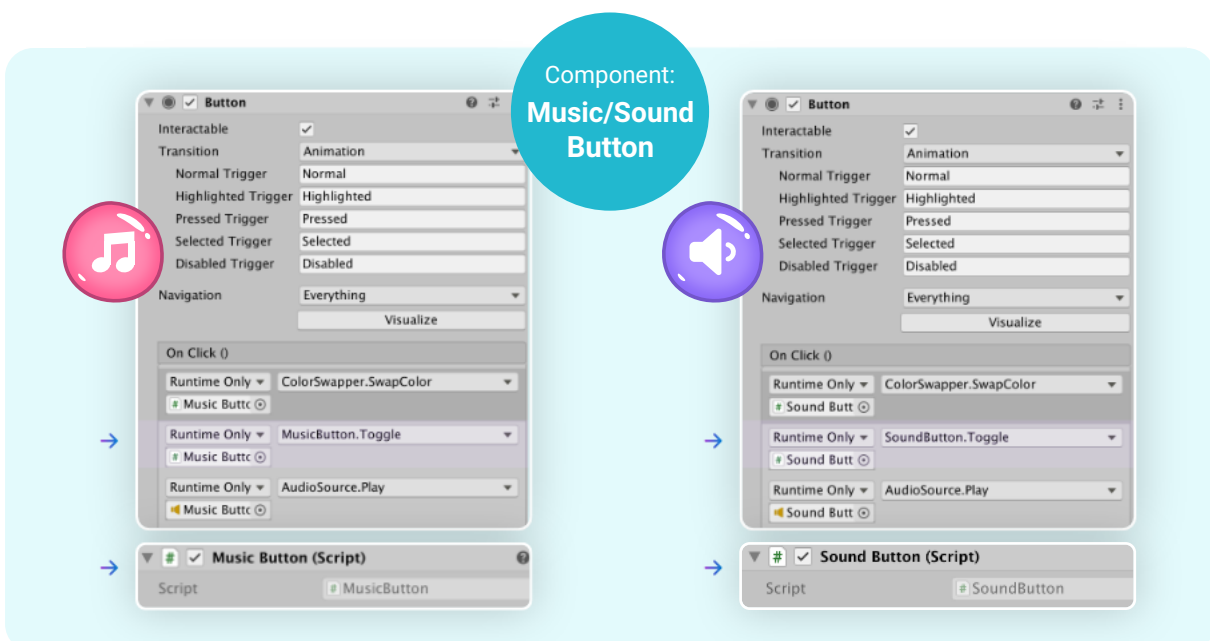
Component:
Music/Sound Button

Button

Interactable

Transition Animation

Normal Trigger Normal

Highlighted Trigger Highlighted

Pressed Trigger Pressed

Selected Trigger Selected

Disabled Trigger Disabled

Navigation Everything

Visualize

On Click ()

Runtime Only ColorSwapper.SwapColor

Music Buttc

Runtime Only MusicButton.Toggle

Music Buttc

Runtime Only AudioSource.Play

Music Buttc

Music Button (Script)

Script MusicButton

Button

Interactable

Transition Animation

Normal Trigger Normal

Highlighted Trigger Highlighted

Pressed Trigger Pressed

Selected Trigger Selected

Disabled Trigger Disabled

Navigation Everything

Visualize

On Click ()

Runtime Only ColorSwapper.SwapColor

Sound Butt

Runtime Only SoundButton.Toggle

Sound Butt

Runtime Only AudioSource.Play

Sound Butt

Sound Button (Script)

Script SoundButton